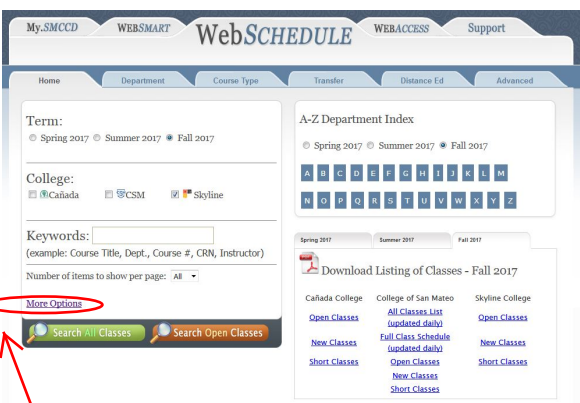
My.SMCCD WEBSMART WebSCHEDULE WEBACCESS Support

Home Department Course Type Transfer Distance Ed Advanced

Term:
Spring 2017 Summer 2017 Fall 2017

College:
Cañada CSM Skyline

Keywords:
(example: Course Title, Dept., Course #, CRN, Instructor)

Number of items to show per page: All

More Options

Search All Classes Search Open Classes

A-Z Department Index

Spring 2017 Summer 2017 Fall 2017

A B C D E F G H I J K L M
N O P Q R S T U V W X Y Z

Spring 2017 Summer 2017 Fall 2017

Download Listing of Classes - Fall 2017

| Cañada College | College of San Mateo | Skyline College |
|---|---|---|
| Open Classes | All Classes List (updated daily) | Open Classes |
| New Classes | Full Class Schedule (updated daily) | New Classes |
| Short Classes | Open Classes | Short Classes |
| | New Classes | |
| | Short Classes | |